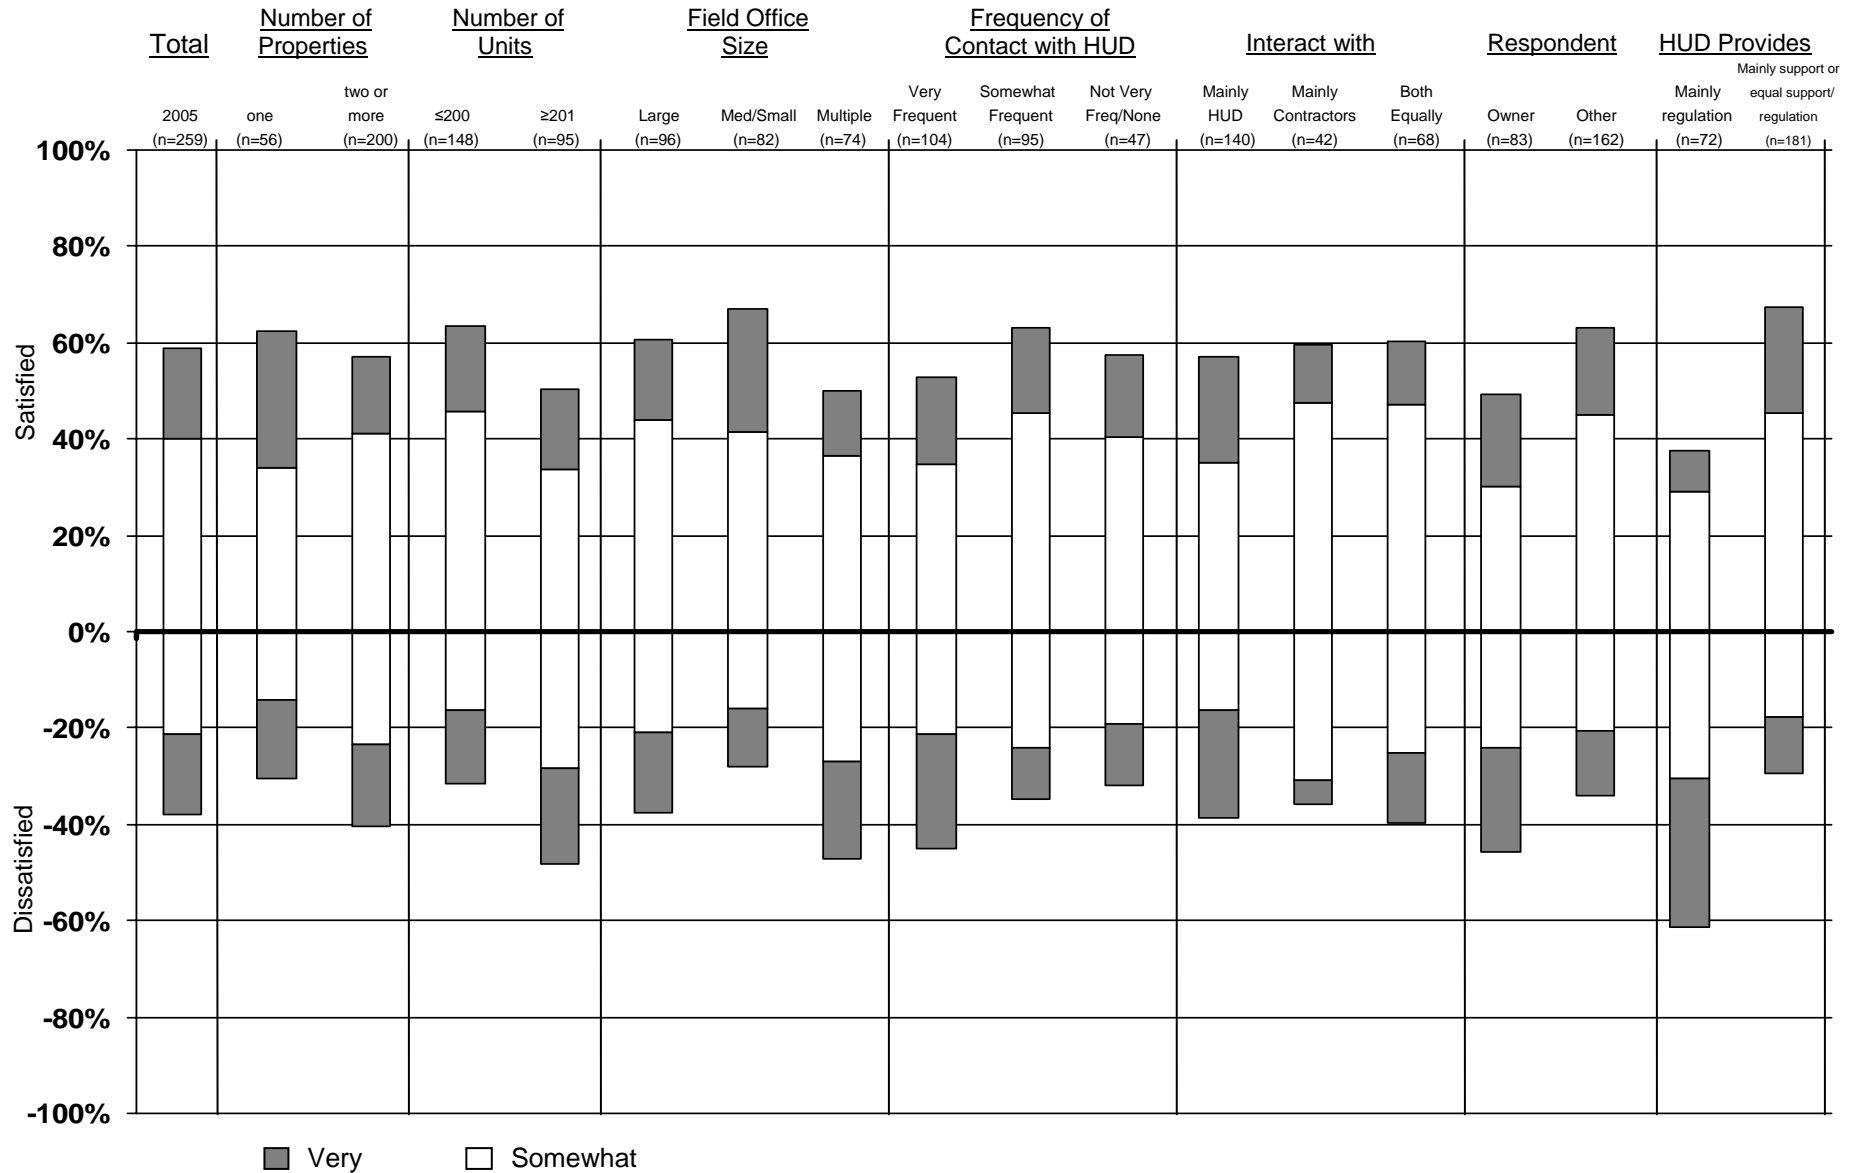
Total
2005 (n=259)

Number of Properties
one (n=56)
two or more (n=200)

Number of Units
≤200 (n=148)
≥201 (n=95)

Field Office Size
Large (n=96)
Med/Small (n=82)
Multiple (n=74)

Frequency of Contact with HUD
Very Frequent (n=104)
Somewhat Frequent (n=95)
Not Very Freq/None (n=47)

Interact with
Mainly HUD (n=140)
Mainly Contractors (n=42)
Both Equally (n=68)

Respondent
Owner (n=83)
Other (n=162)

HUD Provides
Mainly regulation (n=72)
Mainly support or equal support/ regulation (n=181)

100%
80%
60%
40%
20%
0%
-20%
-40%
-60%
-80%
-100%

Satisfied
Dissatisfied

Very
Somewhat